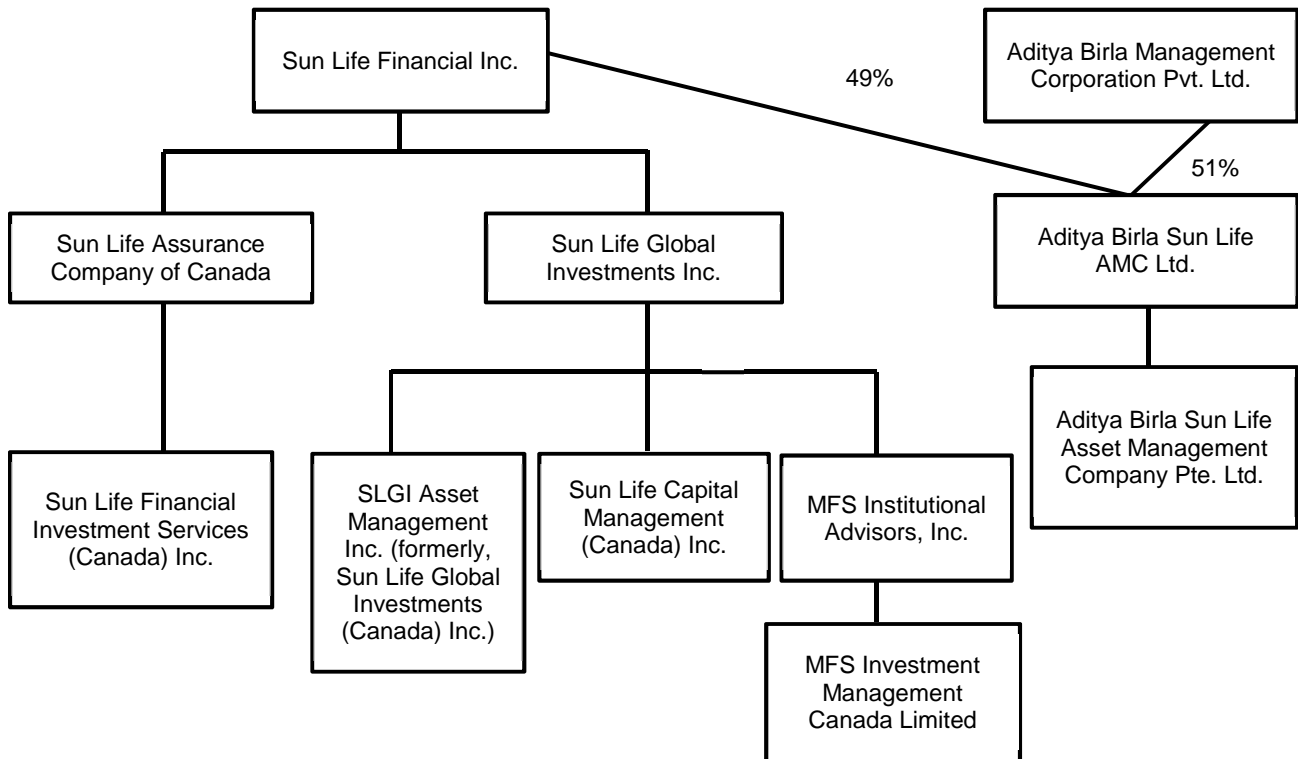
Sun Life Financial Inc.

49%

Aditya Birla Management Corporation Pvt. Ltd.

51%

Sun Life Assurance Company of Canada

Sun Life Global Investments Inc.

Aditya Birla Sun Life AMC Ltd.

Aditya Birla Sun Life Asset Management Company Pte. Ltd.

Sun Life Financial Investment Services (Canada) Inc.

SLGI Asset Management Inc. (formerly, Sun Life Global Investments (Canada) Inc.)

Sun Life Capital Management (Canada) Inc.

MFS Institutional Advisors, Inc.

MFS Investment Management Canada Limited